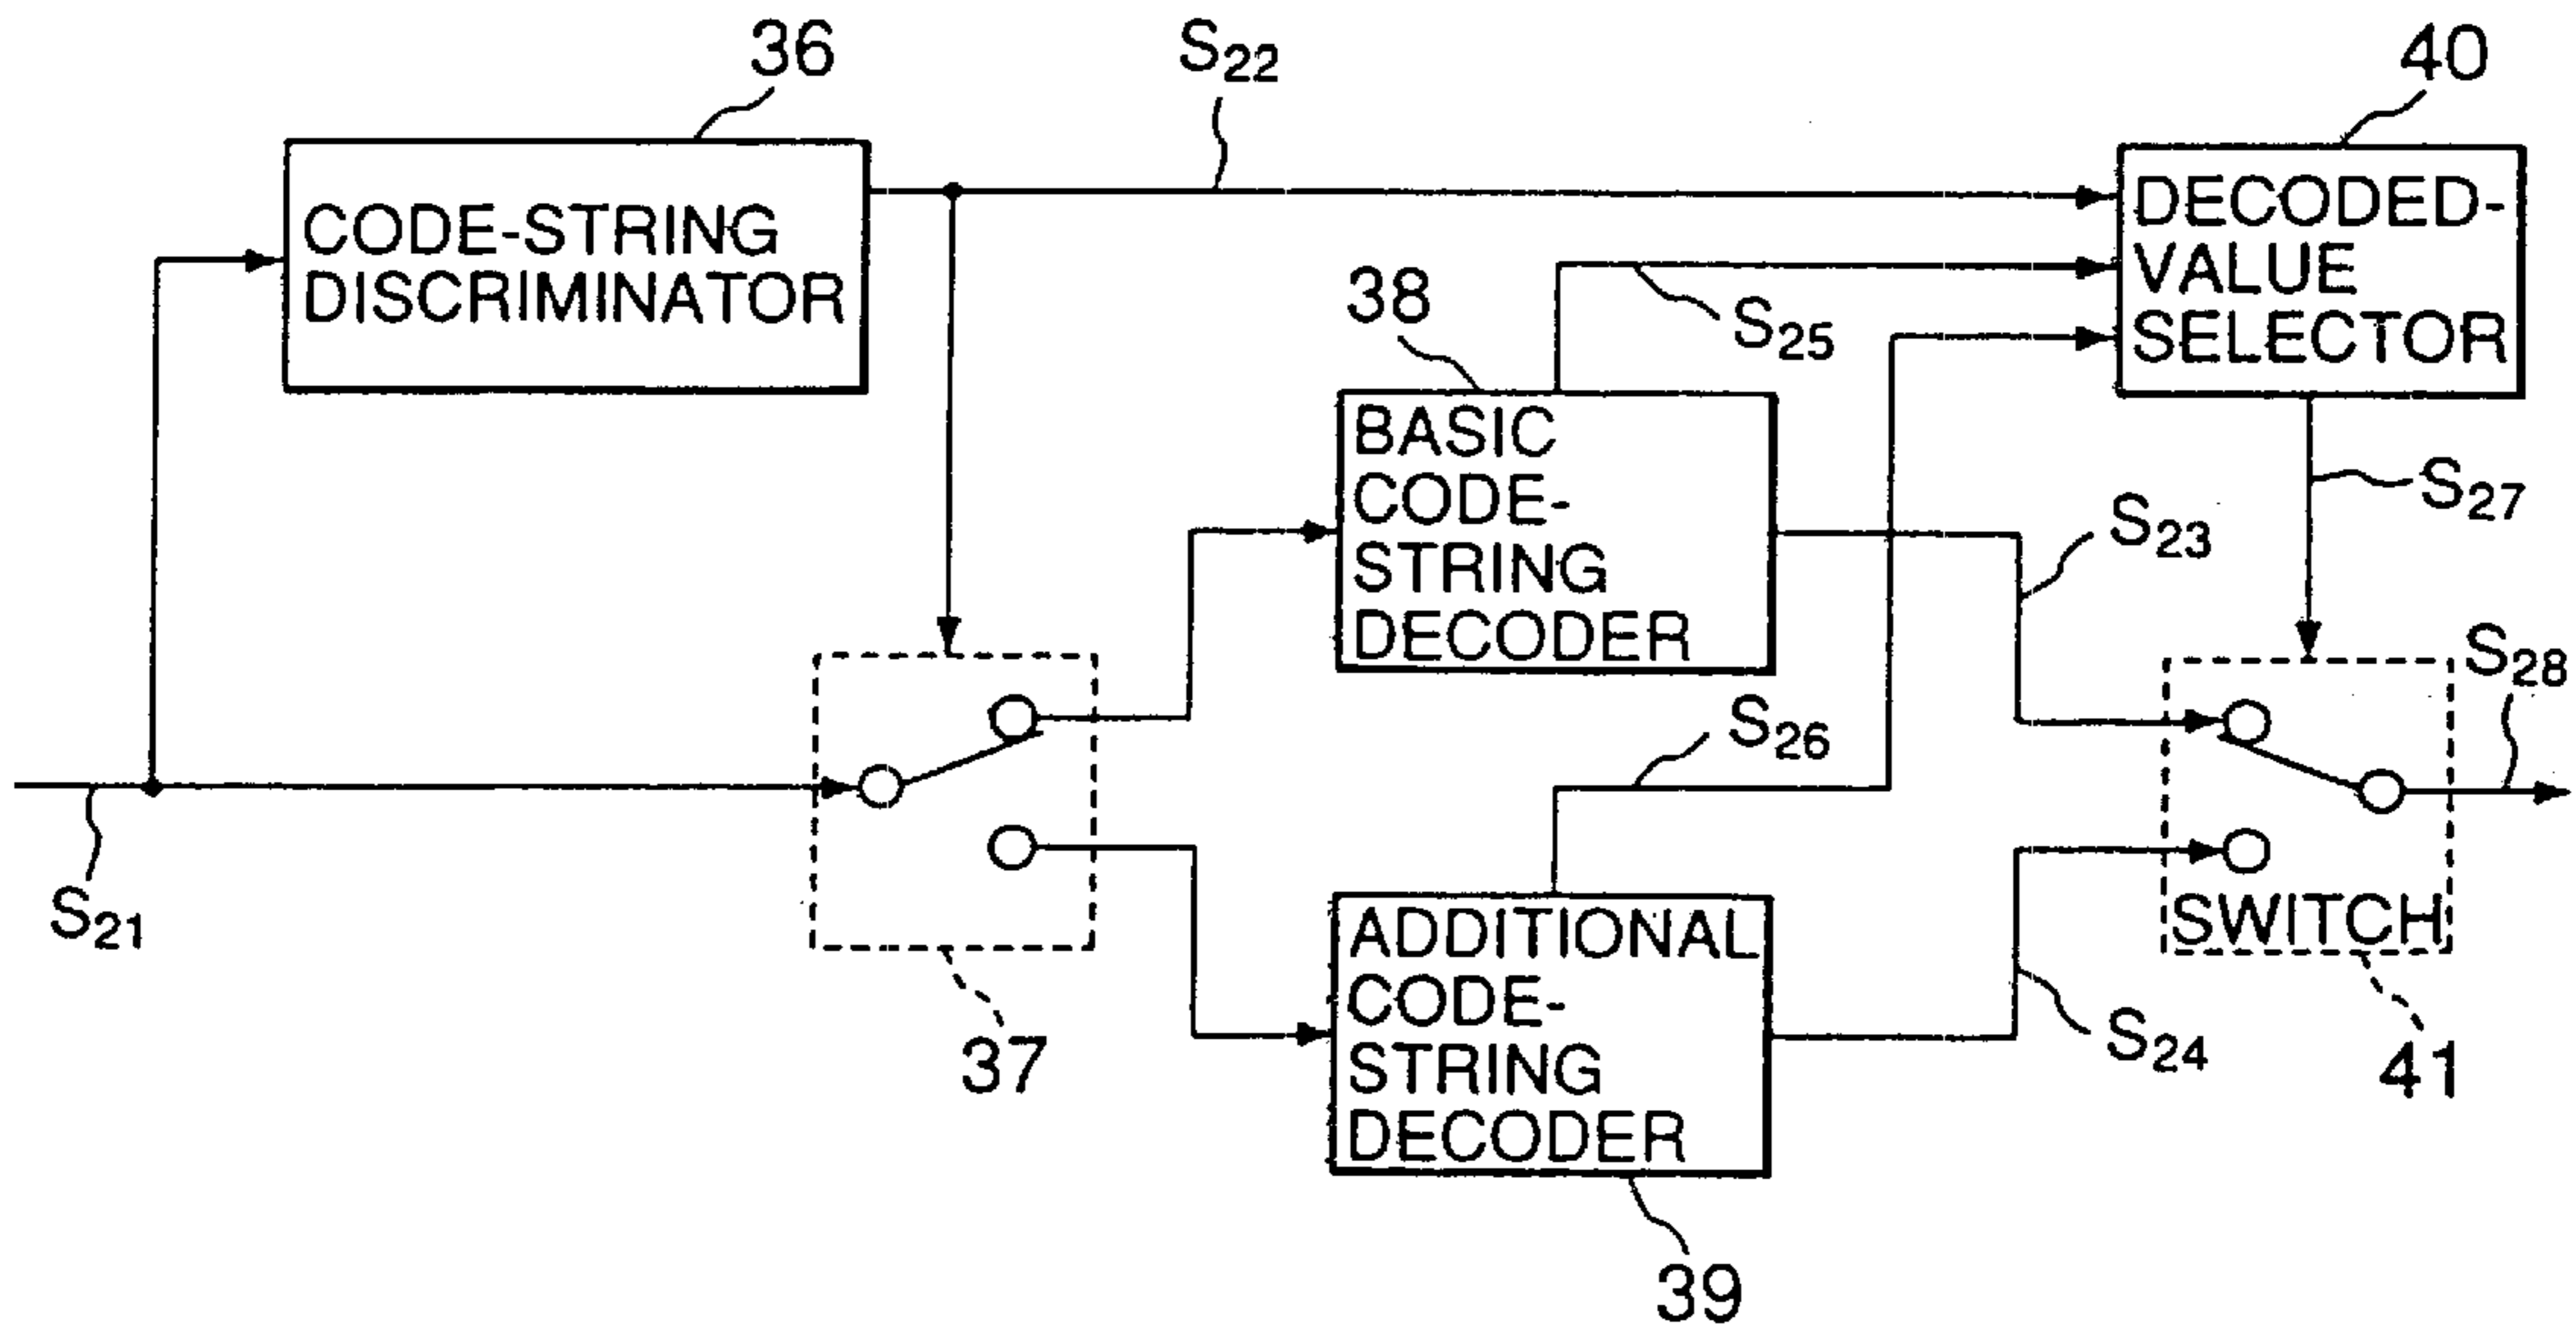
36

$S_{22}$

40

CODE-STRING DISCRIMINATOR

DECODED-VALUE SELECTOR

38

$S_{25}$

BASIC CODE-STRING DECODER

$S_{27}$

$S_{23}$

$S_{28}$

$S_{26}$

$S_{21}$

ADDITIONAL CODE-STRING DECODER

SWITCH

37

$S_{24}$

41

39